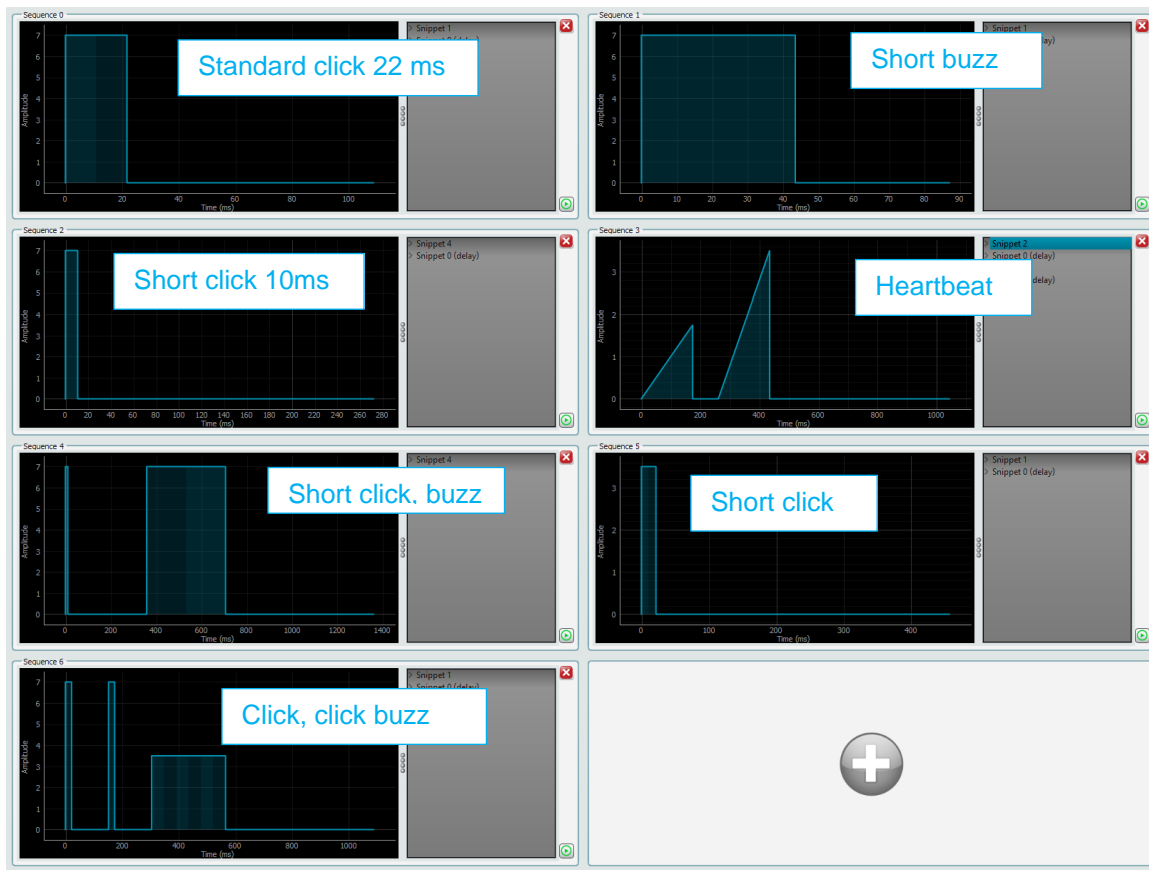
Sequence 0

Standard click 22 ms

7
6
5
4
3
2
1
0
Amplitude
0 20 40 60 80 100
Time (ms)

Snippet 1
Snippet 0 (delay)

Sequence 1

Short buzz

7
6
5
4
3
2
1
0
Amplitude
0 10 20 30 40 50 60 70 80 90
Time (ms)

Snippet 1
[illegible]lay)

Sequence 2

Short click 10ms

7
6
5
4
3
2
1
0
Amplitude
0 20 40 60 80 100 120 140 160 180 200 220 240 260 280
Time (ms)

Snippet 4
Snippet 0 (delay)

Sequence 3

Heartbeat

3
2
1
0
Amplitude
0 200 400 600 800 1000
Time (ms)

Snippet 2
Snippet 0 (delay)
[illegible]lay)

Sequence 4

Short click, buzz

7
6
5
4
3
2
1
0
Amplitude
0 200 400 600 800 1000 1200 1400
Time (ms)

Snippet 4

Sequence 5

Short click

3
2
1
0
Amplitude
0 100 200 300 400
Time (ms)

Snippet 1
Snippet 0 (delay)

Sequence 6

Click, click buzz

7
6
5
4
3
2
1
0
Amplitude
0 200 400 600 800 1000
Time (ms)

Snippet 1
Snippet 0 (delay)